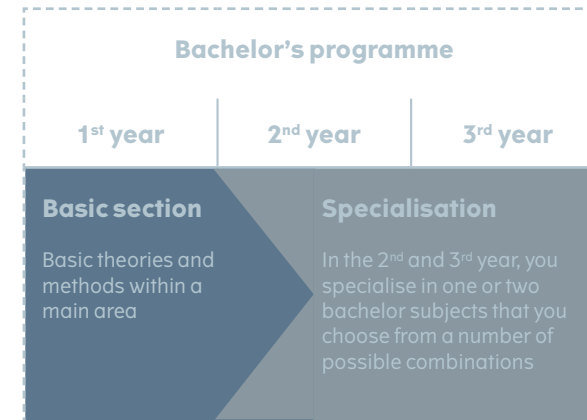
Bachelor's programme

1$^{st}$ year | 2$^{nd}$ year | 3$^{rd}$ year

Basic section

Basic theories and methods within a main area

Specialisation

In the 2$^{nd}$ and 3$^{rd}$ year, you specialise in one or two bachelor subjects that you choose from a number of possible combinations